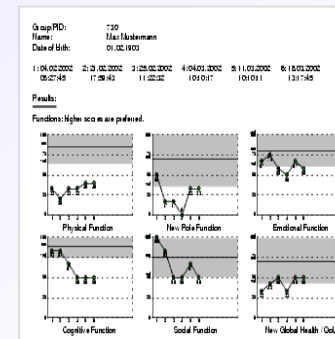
Group PID: 730
Name: Max Mustermann
Date of birth: 01.02.1903

1: 04.02.2002 05:27:45
2: 21.02.2002 17:59:43
3: 25.02.2002 11:02:32
4: 04.03.2002 10:50:17
5: 11.03.2002 10:10:11
6: 18.03.2002 13:17:45

Results:

Functions: higher scores are preferred.

Physical Function

New Role Function

Emotional Function

Cognitive Function

Social Function

New Global Health / Qol